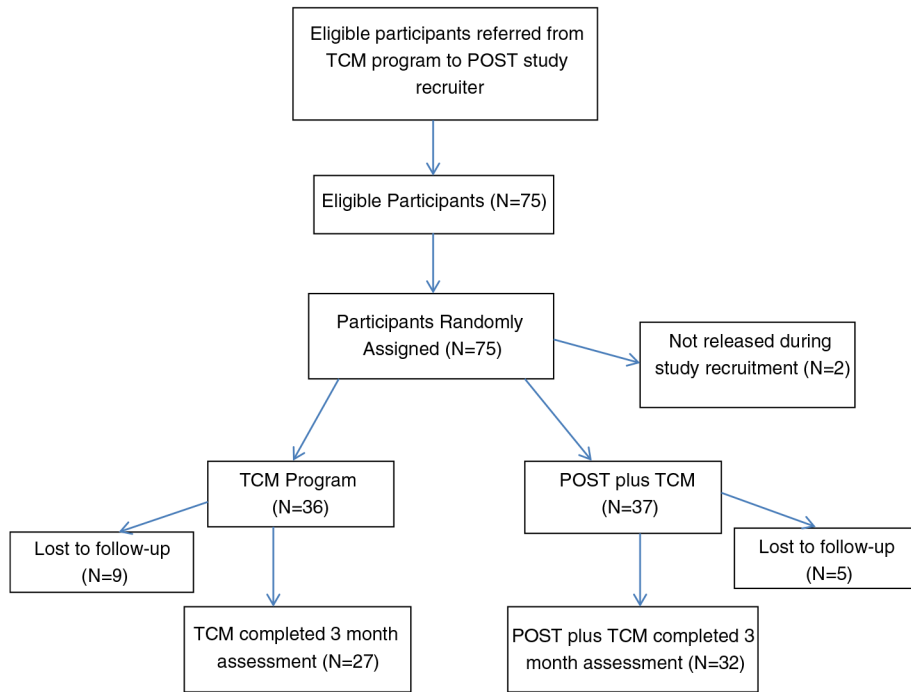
Eligible participants referred from TCM program to POST study recruiter

Eligible Participants (N=75)

Participants Randomly Assigned (N=75)

Not released during study recruitment (N=2)

TCM Program (N=36)

POST plus TCM (N=37)

Lost to follow-up (N=9)

Lost to follow-up (N=5)

TCM completed 3 month assessment (N=27)

POST plus TCM completed 3 month assessment (N=32)